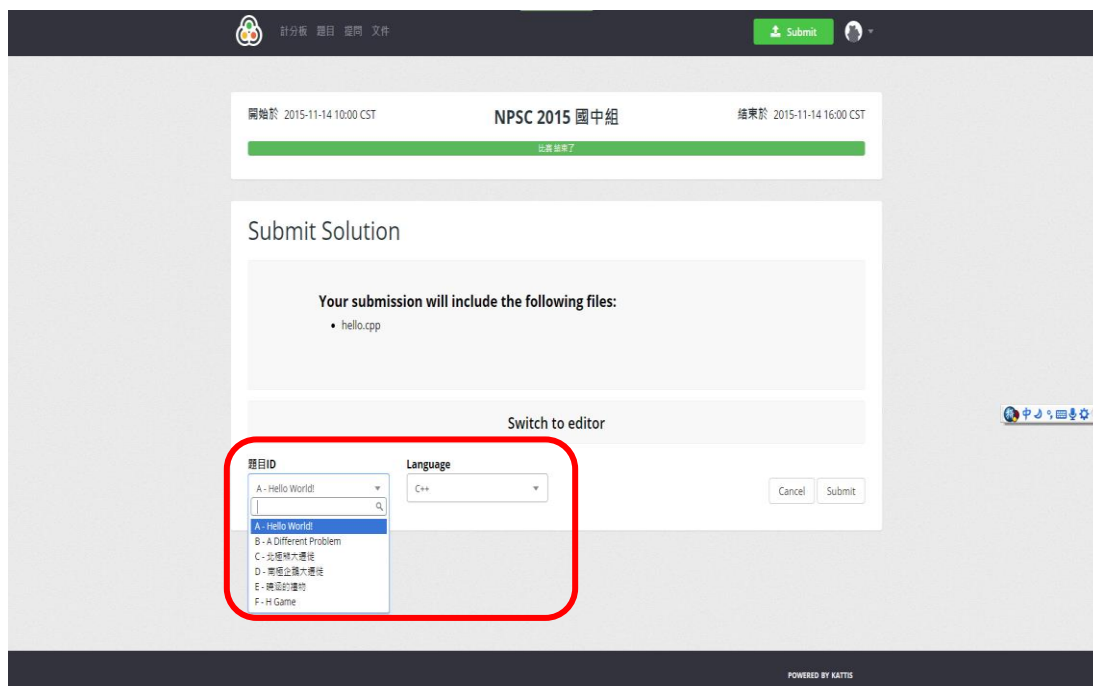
計分板 題目 提問 文件

Submit

開始於 2015-11-14 10:00 CST

NPSC 2015 國中組

結束於 2015-11-14 16:00 CST

比賽結束了

Submit Solution

Your submission will include the following files:

- hello.cpp

Switch to editor

題目ID

A - Hello World!

Language

C++

A - Hello World!
B - A Different Problem
C - 北極熊大遷徙
D - 南極企鵝大遷徙
E - 聽话的禮物
F - H Game

Cancel

Submit

POWERED BY KATTIS